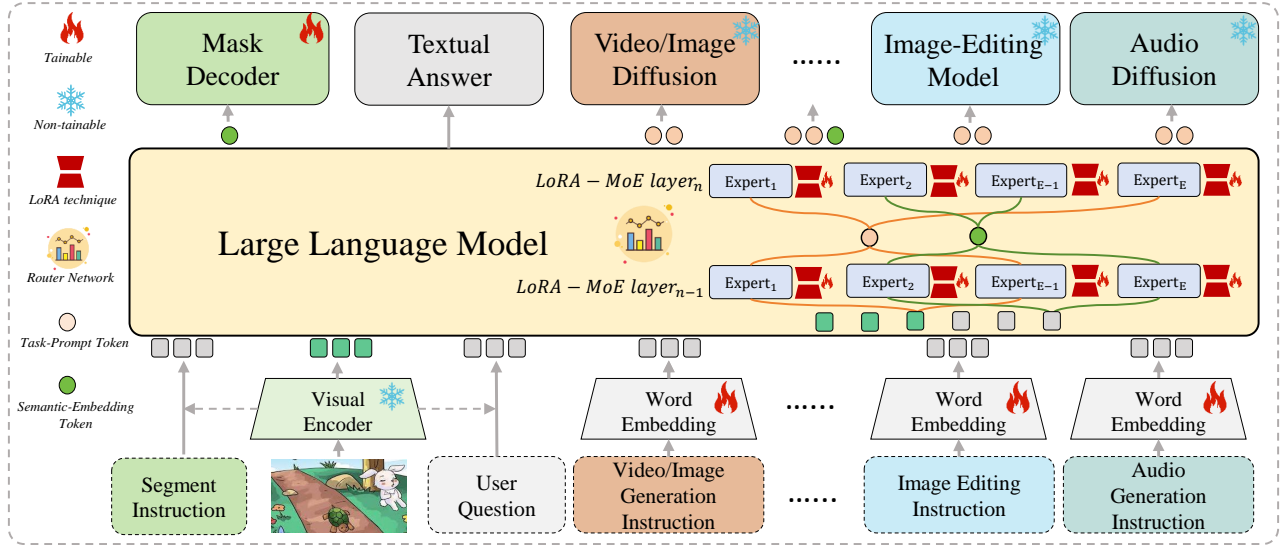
Tainable

Non-tainable

LoRA technique

Router Network

Task-Prompt Token

Semantic-Embedding Token

Mask Decoder

Textual Answer

Video/Image Diffusion

......

Image-Editing Model

Audio Diffusion

$LoRA-MoE\ layer_n$

Expert$_1$ Expert$_2$ Expert$_{E-1}$ Expert$_E$

Large Language Model

$LoRA-MoE\ layer_{n-1}$

Expert$_1$ Expert$_2$ Expert$_{E-1}$ Expert$_E$

Visual Encoder

Word Embedding

......

Word Embedding

Word Embedding

Segment Instruction

User Question

Video/Image Generation Instruction

......

Image Editing Instruction

Audio Generation Instruction